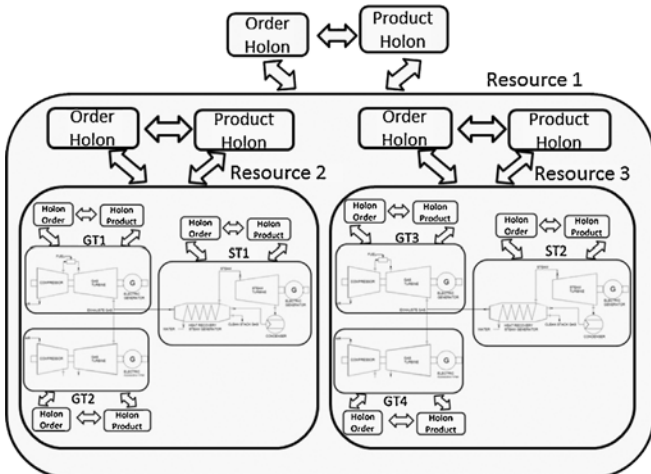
Order Holon

Product Holon

Resource 1

Order Holon

Product Holon

Resource 2

Order Holon

Product Holon

Resource 3

Holon Order

Holon Product

GT1

Holon Order

Holon Product

ST1

COMPRESSOR

GAS TURBINE

G

ELECTRIC GENERATOR

STEAM TURBINE

G

ELECTRIC GENERATOR

HEAT RECOVERY STEAM GENERATOR

CONDENSER

COMPRESSOR

GAS TURBINE

G

ELECTRIC GENERATOR

GT2

Holon Order

Holon Product

Holon Order

Holon Product

GT3

Holon Order

Holon Product

ST2

COMPRESSOR

GAS TURBINE

G

ELECTRIC GENERATOR

STEAM TURBINE

G

ELECTRIC GENERATOR

HEAT RECOVERY STEAM GENERATOR

CONDENSER

COMPRESSOR

GAS TURBINE

G

ELECTRIC GENERATOR

GT4

Holon Order

Holon Product